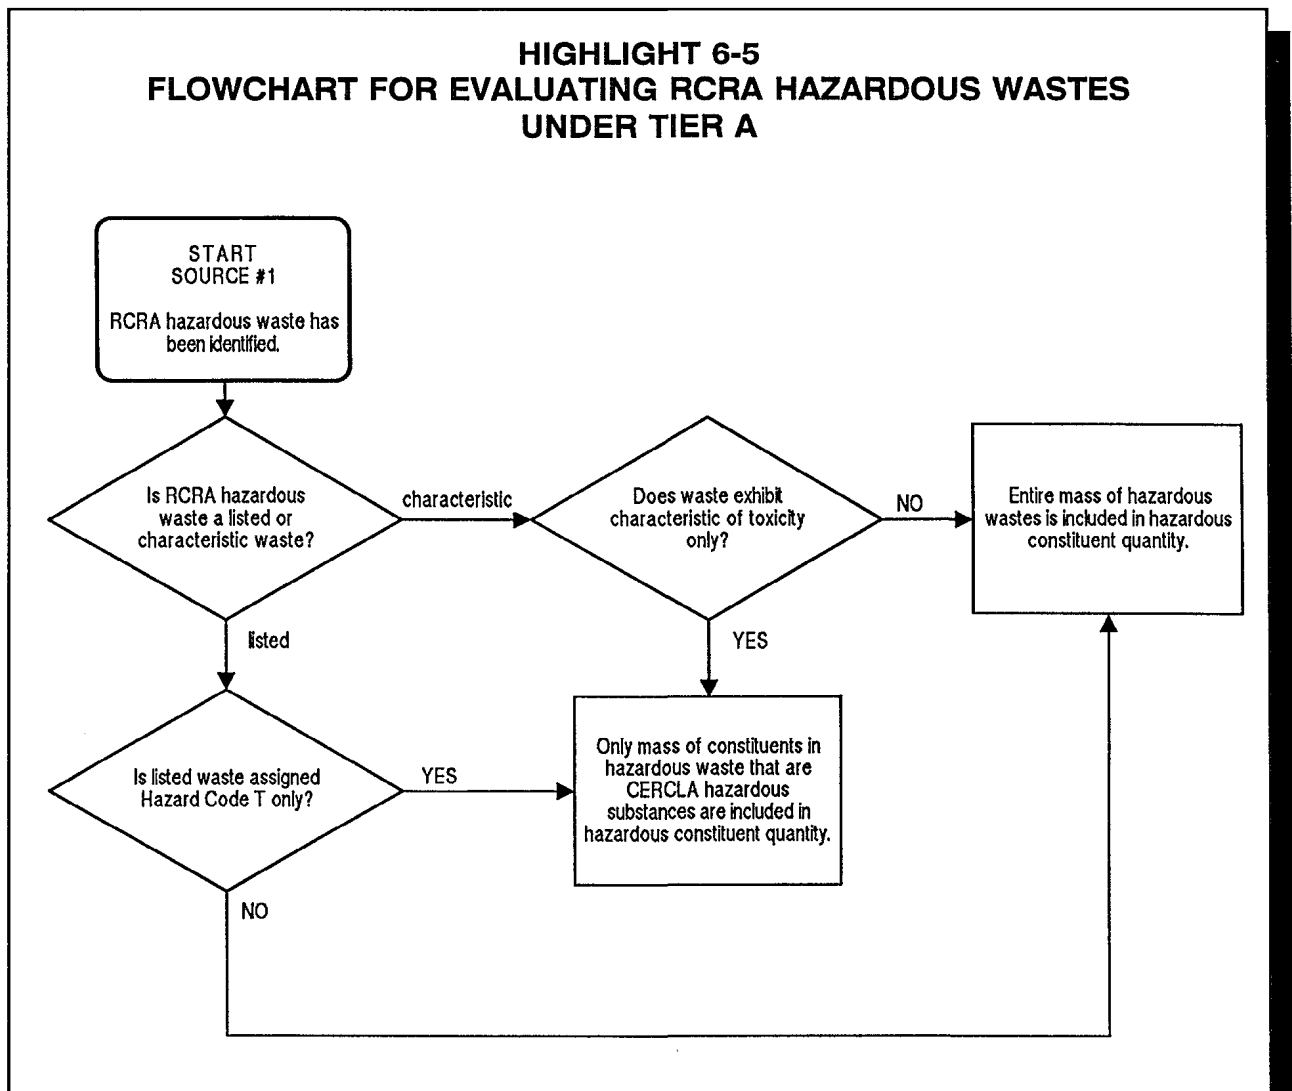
HIGHLIGHT 6-5
FLOWCHART FOR EVALUATING RCRA HAZARDOUS WASTES UNDER TIER A

START
SOURCE #1

RCRA hazardous waste has been identified.

Is RCRA hazardous waste a listed or characteristic waste?

characteristic

Does waste exhibit characteristic of toxicity only?

NO

Entire mass of hazardous wastes is included in hazardous constituent quantity.

listed

YES

Is listed waste assigned Hazard Code T only?

YES

Only mass of constituents in hazardous waste that are CERCLA hazardous substances are included in hazardous constituent quantity.

NO